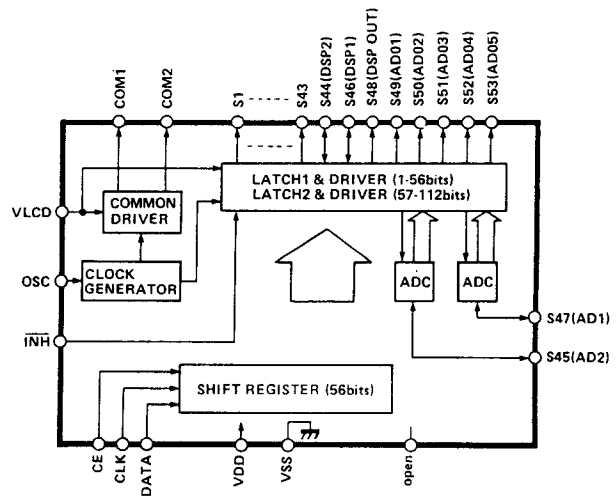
COM1
COM2
S1
S43
S44(DSP2)
S46(DSP1)
S48(DSP OUT)
S49(AD01)
S50(AD02)
S51(AD03)
S52(AD04)
S53(AD05)

LATCH1 & DRIVER (1-56bits)
LATCH2 & DRIVER (57-112bits)

VLCD
COMMON DRIVER
OSC
CLOCK GENERATOR
ADC
ADC
S47(AD1)
$\overline{INH}$
S45(AD2)
SHIFT REGISTER (56bits)

CE
CLK
DATA
VDD
VSS
open